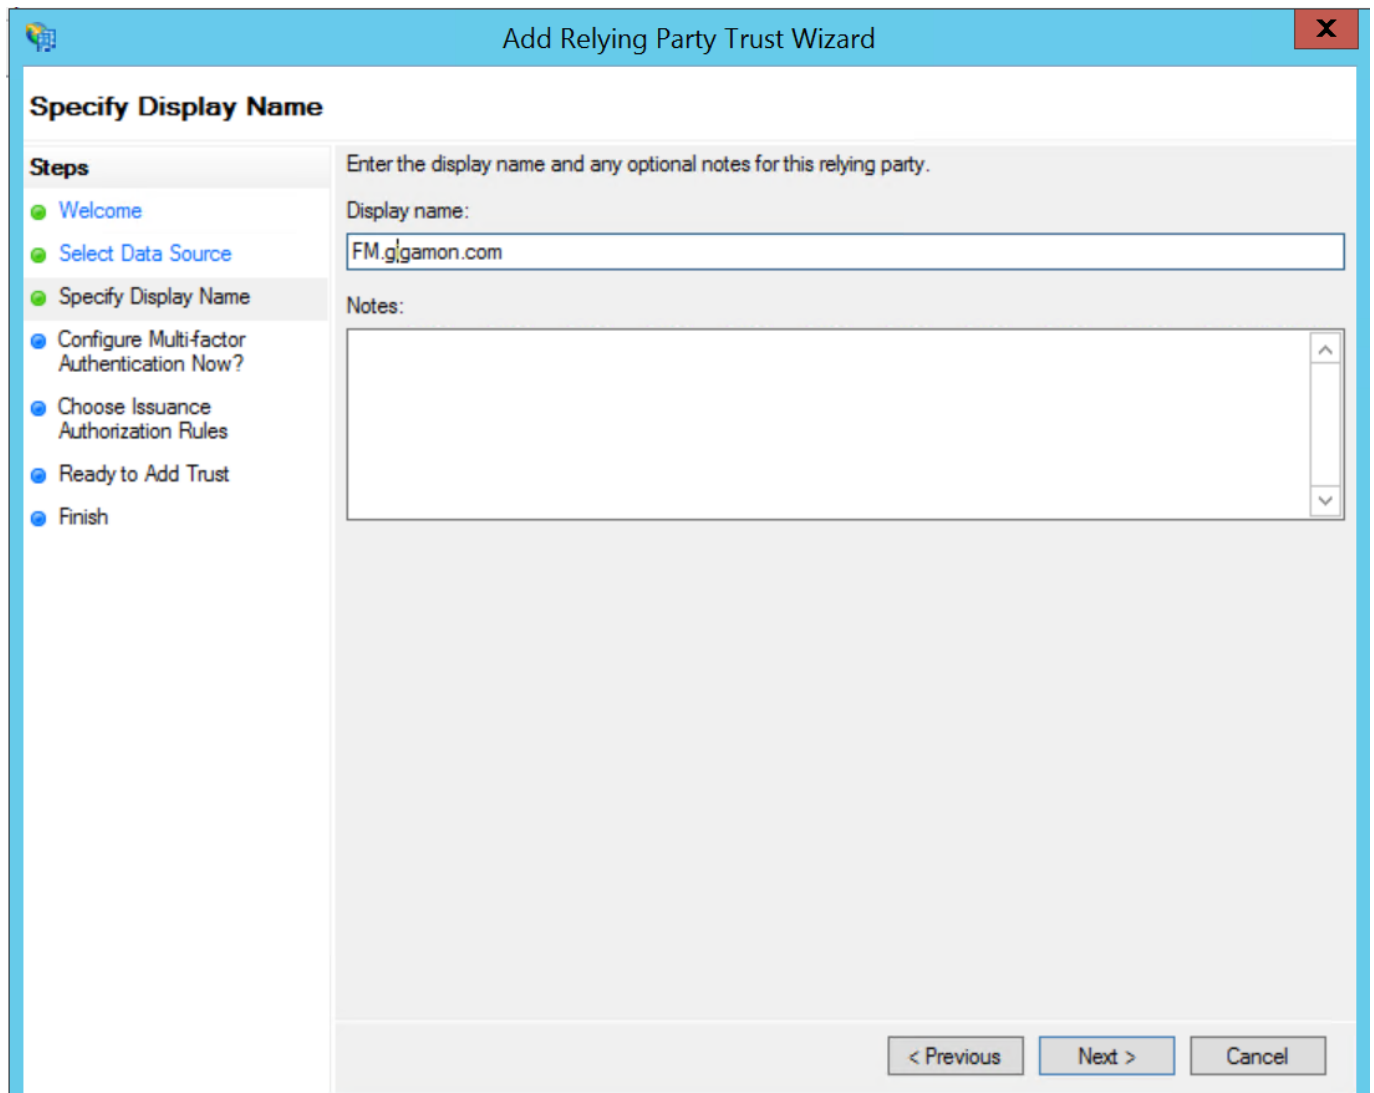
Add Relying Party Trust Wizard

X

Specify Display Name

Steps

Welcome

Select Data Source

Specify Display Name

Configure Multi-factor Authentication Now?

Choose Issuance Authorization Rules

Ready to Add Trust

Finish

Enter the display name and any optional notes for this relying party.

Display name:

FM.gigamon.com

Notes:

< Previous

Next >

Cancel